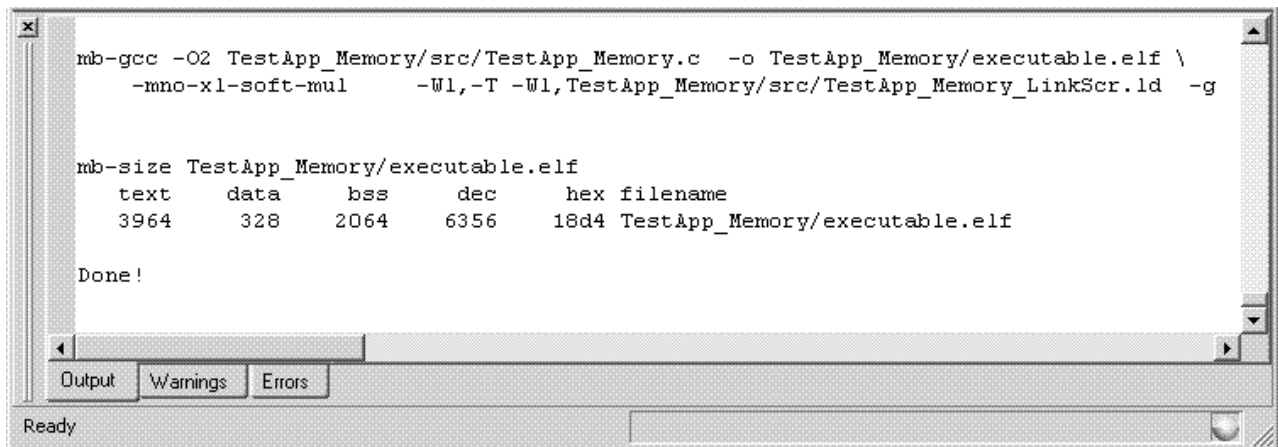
mb-gcc -O2 TestApp_Memory/src/TestApp_Memory.c -o TestApp_Memory/executable.elf \
-mno-xl-soft-mul -Wl,-T -Wl,TestApp_Memory/src/TestApp_Memory_LinkScr.ld -g

mb-size TestApp_Memory/executable.elf

| text | data | bss | dec | hex | filename |
|---|---|---|---|---|---|
| 3964 | 328 | 2064 | 6356 | 18d4 | TestApp_Memory/executable.elf |

Done!

Output | Warnings | Errors

Ready